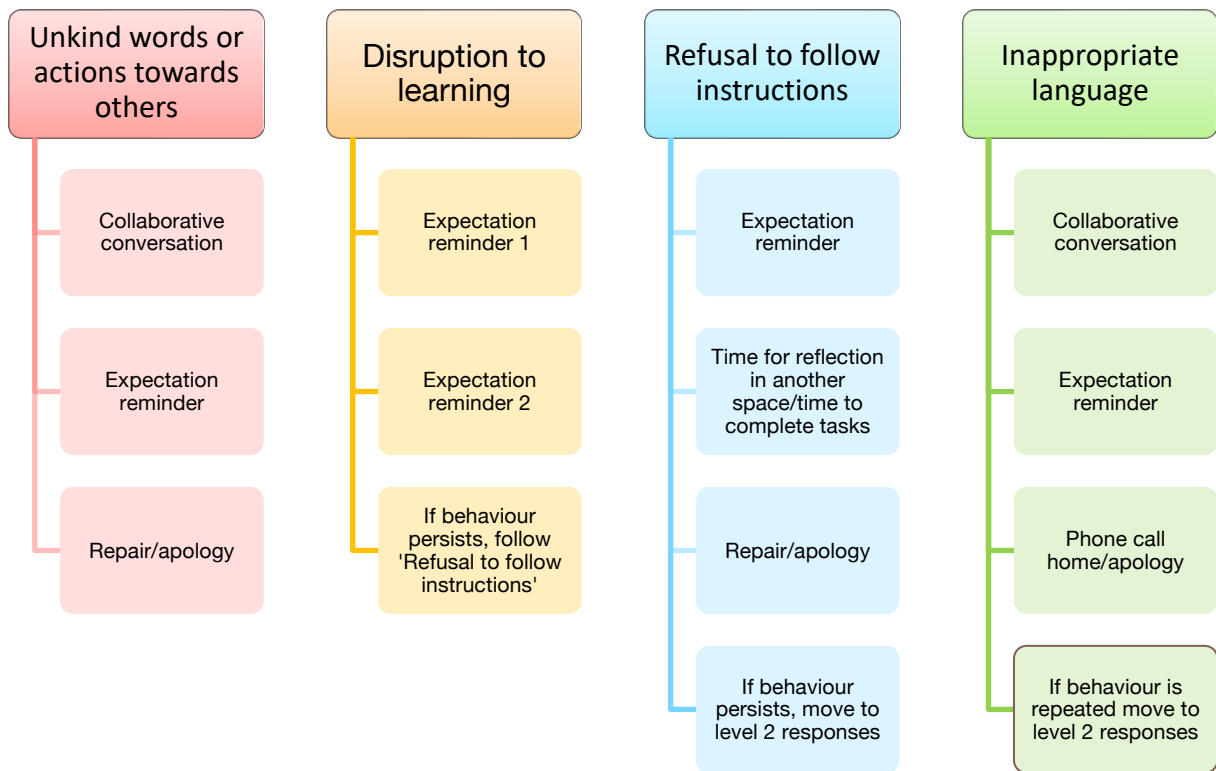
Unkind words or actions towards others

Collaborative conversation

Expectation reminder

Repair/apology

Disruption to learning

Expectation reminder 1

Expectation reminder 2

If behaviour persists, follow 'Refusal to follow instructions'

Refusal to follow instructions

Expectation reminder

Time for reflection in another space/time to complete tasks

Repair/apology

If behaviour persists, move to level 2 responses

Inappropriate language

Collaborative conversation

Expectation reminder

Phone call home/apology

If behaviour is repeated move to level 2 responses